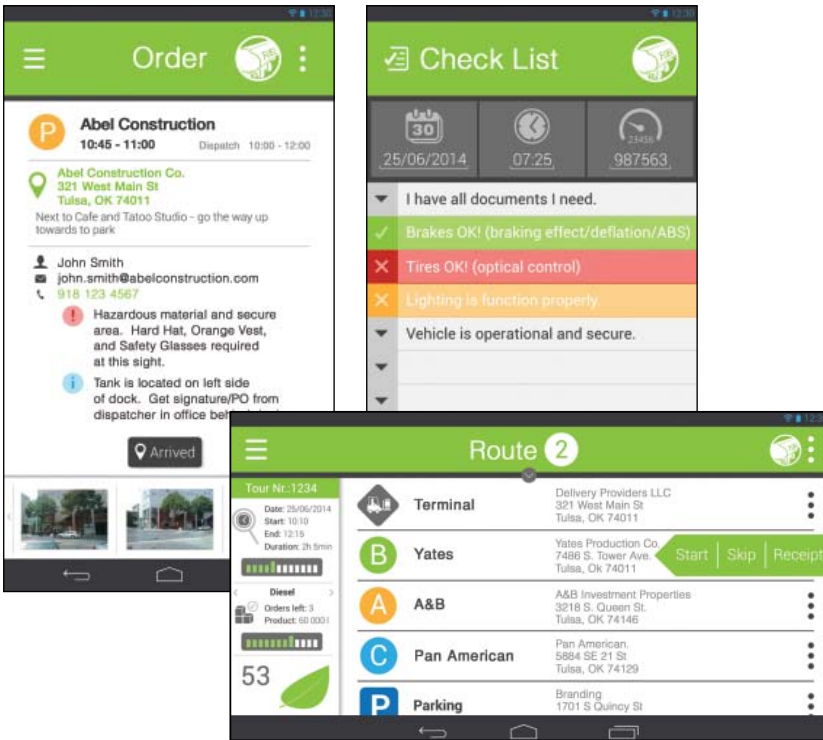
Order

P
Abel Construction
10:45 - 11:00
Dispatch 10:00 - 12:00

Abel Construction Co.
321 West Main St
Tulsa, OK 74011
Next to Cafe and Tatoo Studio - go the way up towards to park

John Smith
john.smith@abelconstruction.com
918 123 4567

Hazardous material and secure area. Hard Hat, Orange Vest, and Safety Glasses required at this sight.

Tank is located on left side of dock. Get signature/PO from dispatcher in office bel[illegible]

Arrived

Check List

30
25/06/2014
07:25
23456
987563

I have all documents I need.
Brakes OK! (braking effect/deflation/ABS)
Tires OK! (optical control)
Lighting is function properly.
Vehicle is operational and secure.

Route 2

Tour Nr.:1234
Date: 25/06/2014
Start: 10:10
End: 12:15
Duration: 2h 5min

Diesel
Orders left: 3
Product: 60 000 l

53

Terminal
Delivery Providers LLC
321 West Main St
Tulsa, OK 74011

B
Yates
Yates Production Co.
7486 S. Tower Ave.
Tulsa, Ok 74011
Start | Skip | Receipt

A
A&B
A&B Investment Properties
3218 S. Queen St.
Tulsa, OK 74146

C
Pan American
Pan American.
5884 SE 21 St
Tulsa, OK 74129

P
Parking
Branding
1701 S Quincy St